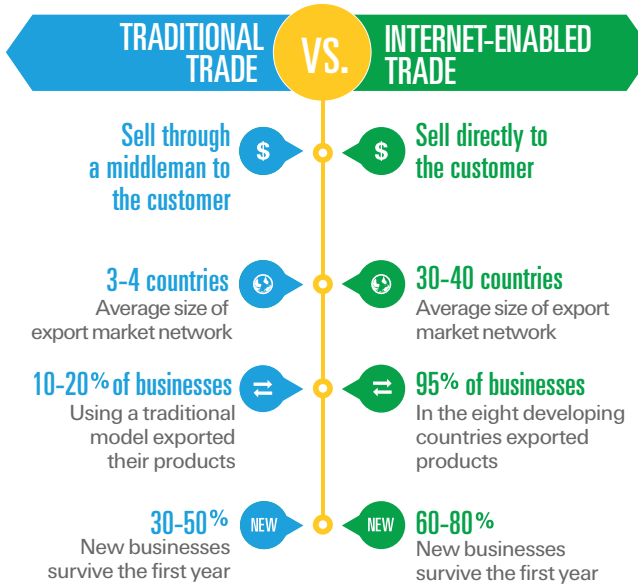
TRADITIONAL TRADE

VS.

INTERNET-ENABLED TRADE

Sell through a middleman to the customer

$

$

Sell directly to the customer

3-4 countries
Average size of export market network

30-40 countries
Average size of export market network

10-20% of businesses
Using a traditional model exported their products

95% of businesses
In the eight developing countries exported products

30-50%
New businesses survive the first year

NEW

NEW

60-80%
New businesses survive the first year